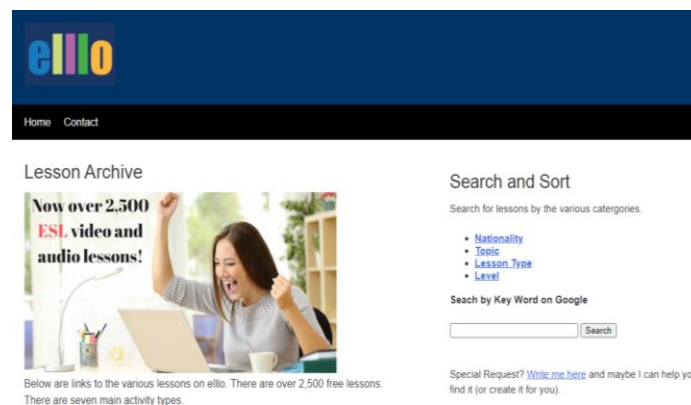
elllo

Home Contact

Lesson Archive

Now over 2,500 ESL video and audio lessons!

Below are links to the various lessons on elllo. There are over 2,500 free lessons. There are seven main activity types.

Search and Sort

Search for lessons by the various catergories.

- Nationality
- Topic
- Lesson Type
- Level

Seach by Key Word on Google

Search

Special Request? Write me here and maybe I can help yo find it (or create it for you).